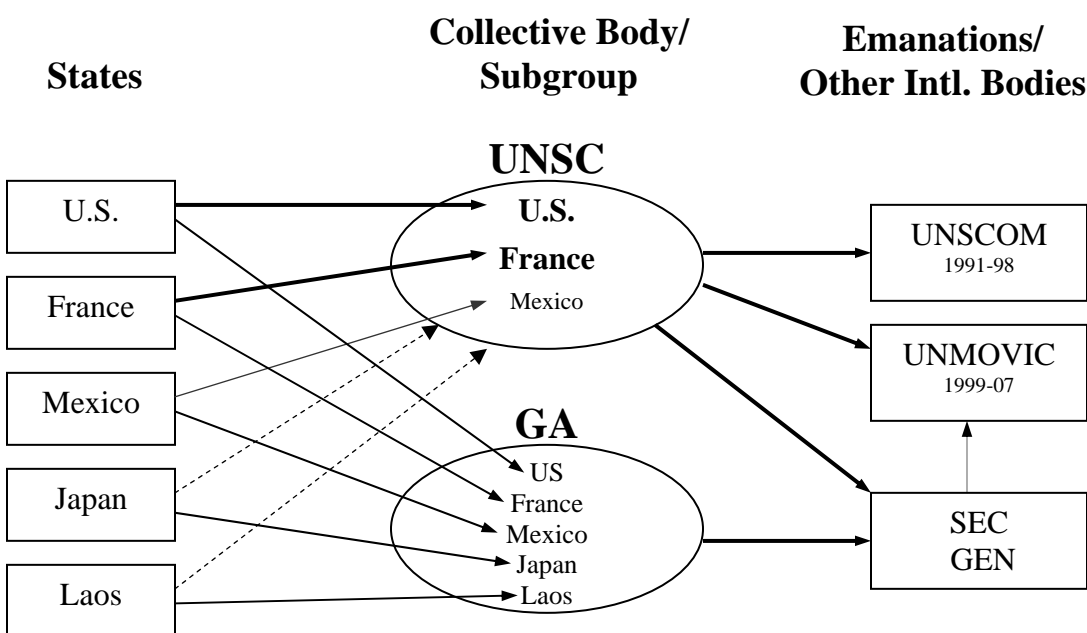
States

Collective Body/ Subgroup

Emanations/ Other Intl. Bodies

U.S.

France

Mexico

Japan

Laos

UNSC

U.S.

France

Mexico

GA

US

France

Mexico

Japan

Laos

UNSCOM
1991-98

UNMOVIC
1999-07

SEC GEN